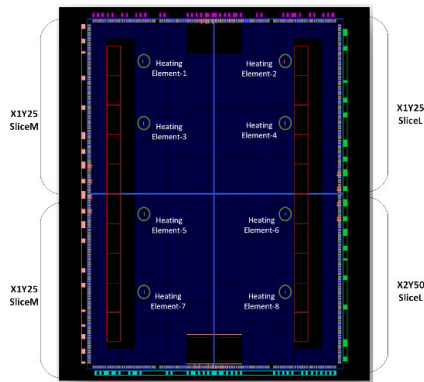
X1Y25
SliceM

X1Y25
SliceL

Heating Element-1

Heating Element-2

Heating Element-3

Heating Element-4

Heating Element-5

Heating Element-6

Heating Element-7

Heating Element-8

X1Y25
SliceM

X2Y50
SliceL